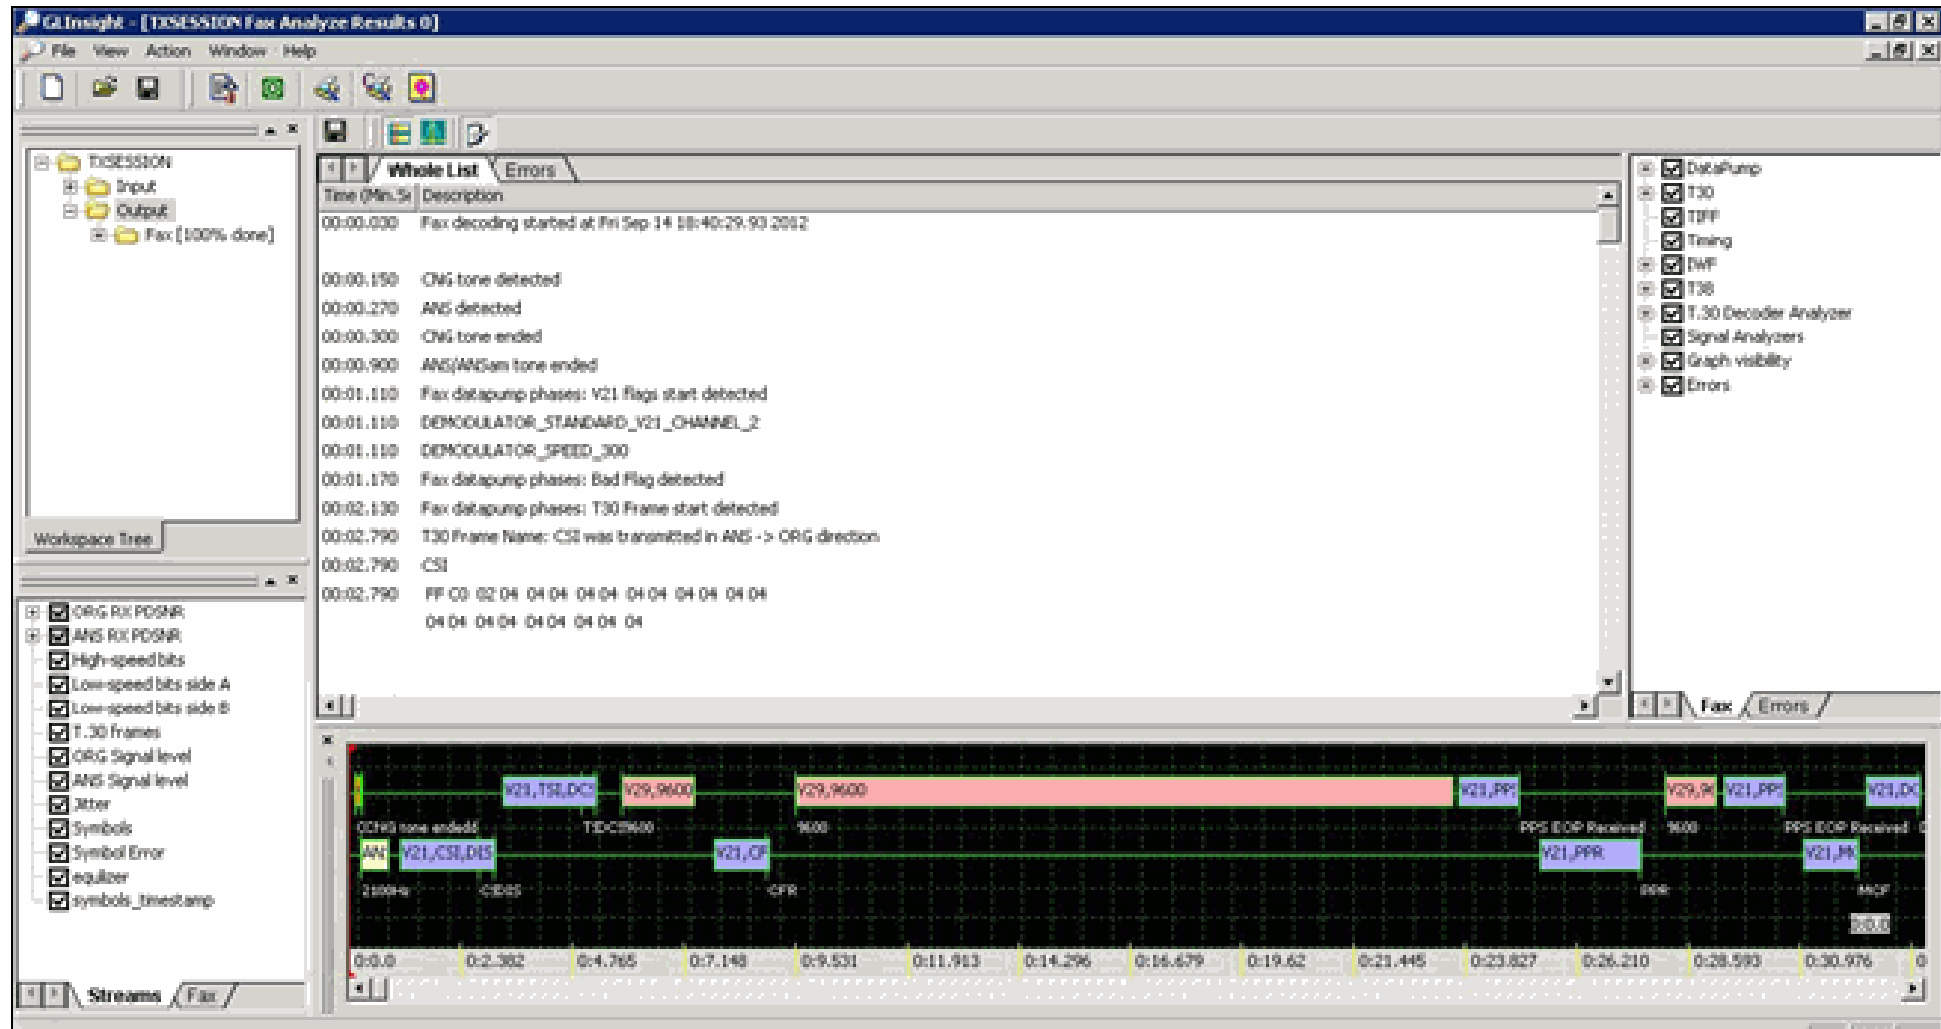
GLInsight - [TXSESSION Fax Analyze Results 0]

File View Action Window Help

TXSESSION
Input
Output
Fax [100% done]

Workspace Tree

ORG RX PDSNR
ANS RX PDSNR
High-speed bits
Low-speed bits side A
Low-speed bits side B
T.30 frames
ORG Signal level
ANS Signal level
Jitter
Symbols
Symbol Error
equlizer
symbols_timestamp

Streams Fax

Whole List Errors

| Time (Min.S) | Description |
|---|---|
| 00:00.030 | Fax decoding started at Fri Sep 14 18:40:29.93 2012 |
| 00:00.150 | CNG tone detected |
| 00:00.270 | ANS detected |
| 00:00.300 | CNG tone ended |
| 00:00.900 | ANS/ANSam tone ended |
| 00:01.110 | Fax datapump phases: V21 flags start detected |
| 00:01.110 | DEMODULATOR_STANDARD_V21_CHANNEL_2 |
| 00:01.110 | DEMODULATOR_SPEED_300 |
| 00:01.170 | Fax datapump phases: Bad Flag detected |
| 00:02.130 | Fax datapump phases: T30 Frame start detected |
| 00:02.790 | T30 Frame Name: CSI was transmitted in ANS -> ORG direction |
| 00:02.790 | CSI |
| 00:02.790 | FF C0 02 04 04 04 04 04 04 04 04 04 04 04 04 04 04 04 04 04 04 04 04 04 04 |

DataPump
T30
TIFF
Timing
IWF
T38
T.30 Decoder Analyzer
Signal Analyzers
Graph visibility
Errors

Fax Errors

V21,TSI,DCS V29,9600 V29,9600 V21,PPS V29,96 V21,PPS V21,DC
CNG tone ended TSI DCS 9600 9600 PPS EOP Received 9600 PPS EOP Received
ANS V21,CSI,DIS V21,CF V21,PPR V21,MC
2100Hz CSI DIS CFR PPR MCF

0:0.0 0:2.382 0:4.765 0:7.148 0:9.531 0:11.913 0:14.296 0:16.679 0:19.62 0:21.445 0:23.827 0:26.210 0:28.593 0:30.976